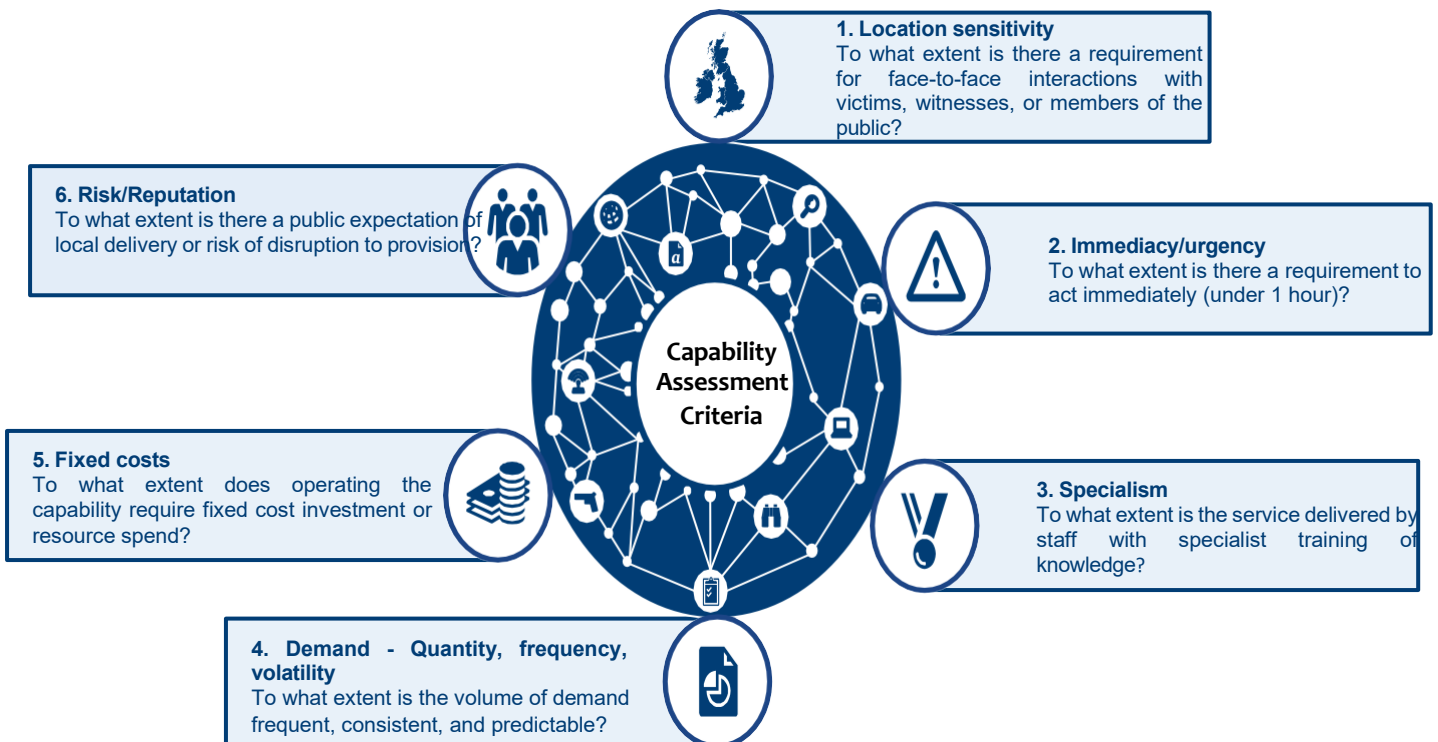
Capability Assessment Criteria

1. Location sensitivity
To what extent is there a requirement for face-to-face interactions with victims, witnesses, or members of the public?

2. Immediacy/urgency
To what extent is there a requirement to act immediately (under 1 hour)?

3. Specialism
To what extent is the service delivered by staff with specialist training of knowledge?

4. Demand - Quantity, frequency, volatility
To what extent is the volume of demand frequent, consistent, and predictable?

5. Fixed costs
To what extent does operating the capability require fixed cost investment or resource spend?

6. Risk/Reputation
To what extent is there a public expectation of local delivery or risk of disruption to provision?